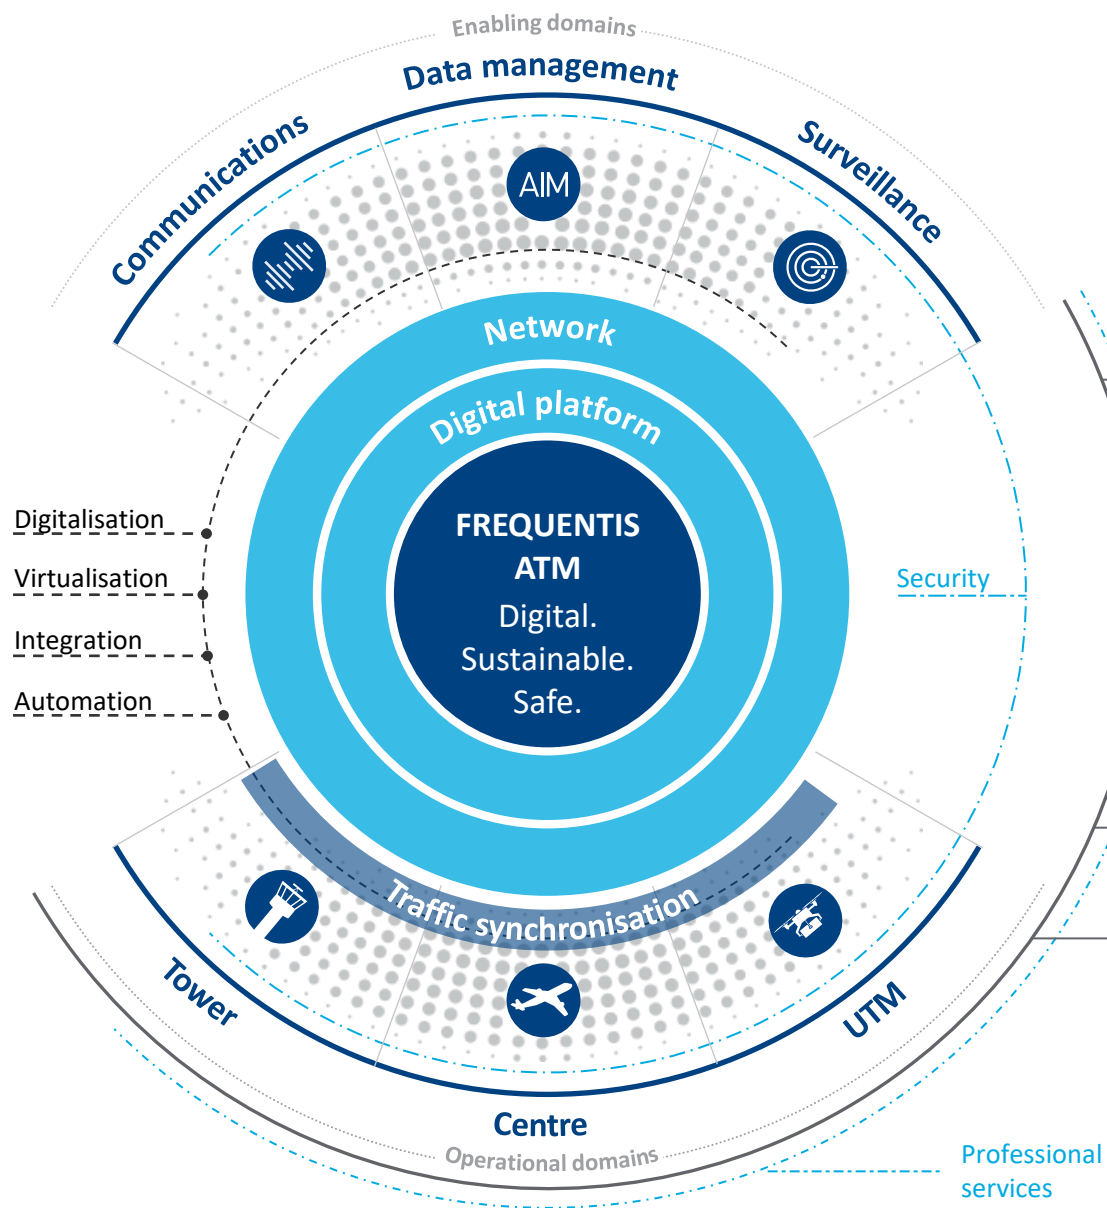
Enabling domains

Data management

Communications

AIM

Surveillance

Network

Digital platform

Digitalisation

Virtualisation

Integration

Automation

FREQUENTIS ATM

Digital.
Sustainable.
Safe.

Security

Traffic synchronisation

Tower

UTM

Centre

Operational domains

Professional services